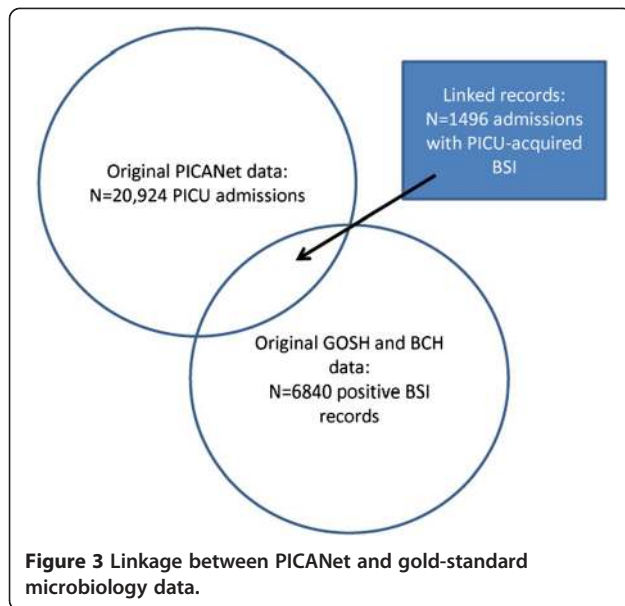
Linked records:
N=1496 admissions
with PICU-acquired
BSI

Original PICANet data:
N=20,924 PICU admissions

Original GOSH and BCH
data:
N=6840 positive BSI
records

**Figure 3** Linkage between PICANet and gold-standard microbiology data.